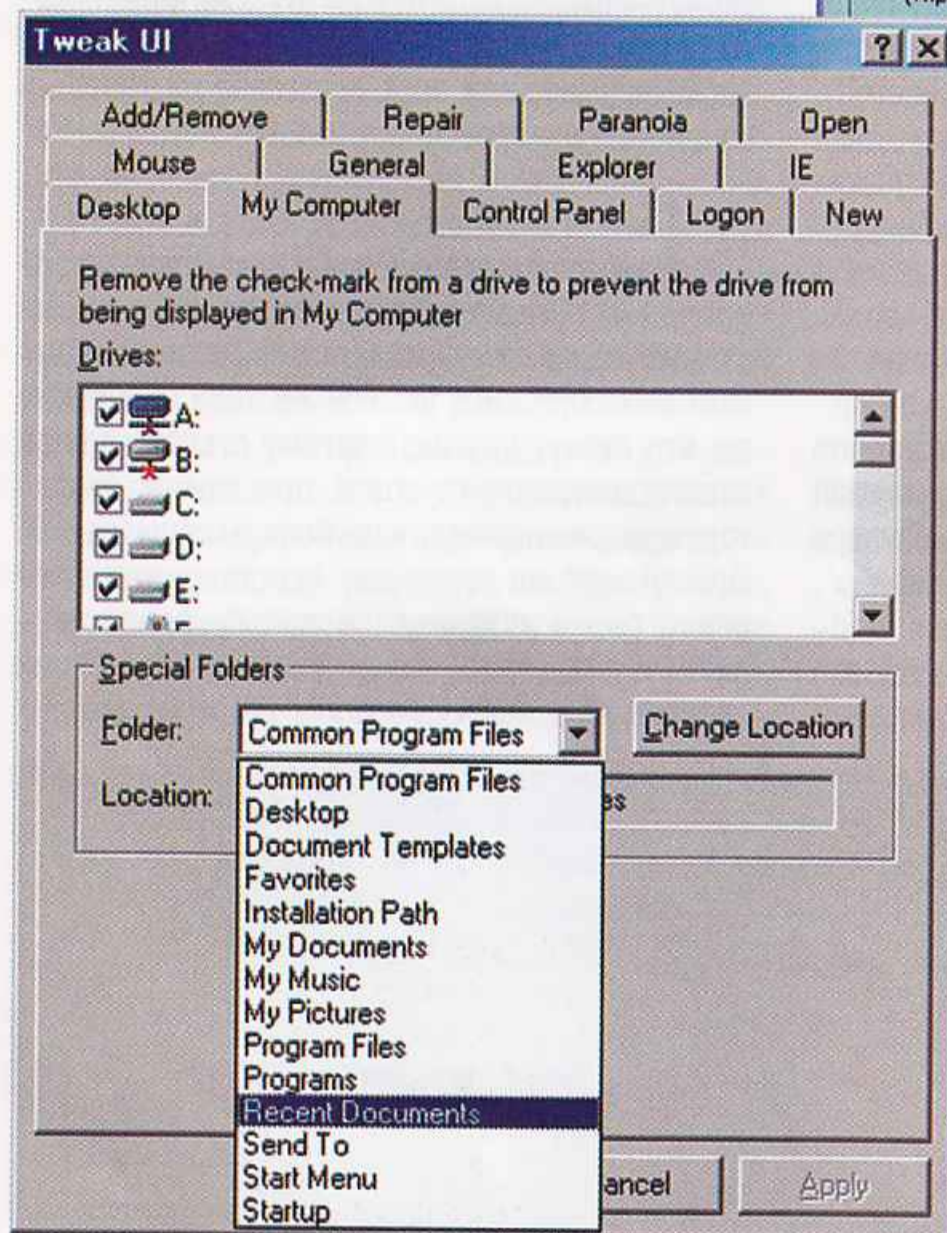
Tweak UI

?

Add/Remove | Repair | Paranoia | Open
Mouse | General | Explorer | IE
Desktop | My Computer | Control Panel | Logon | New

Remove the check-mark from a drive to prevent the drive from being displayed in My Computer

Drives:

A:
B:
C:
D:
E:

Special Folders

Folder: Common Program Files

Change Location

Location: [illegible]es

Common Program Files
Desktop
Document Templates
Favorites
Installation Path
My Documents
My Music
My Pictures
Program Files
Programs
Recent Documents
Send To
Start Menu
Startup

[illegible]ancel

Apply